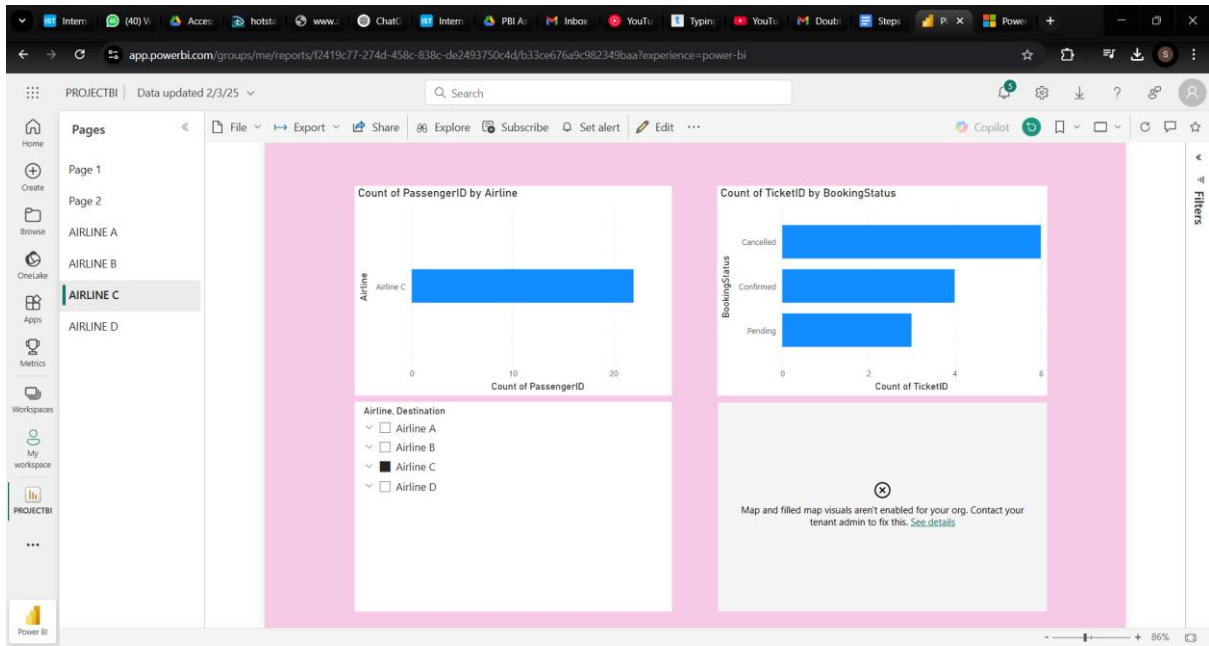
Intern (40) W Acces hotsta www. ChatG Intern PBI As Inbox YouTu Typing YouTu Doubt Steps P Power

app.powerbi.com/groups/me/reports/f2419c77-274d-458c-838c-de2493750c4d/b33ce676a9c982349baa?experience=power-bi

PROJECTBI | Data updated 2/3/25

Search

Home
Create
Browse
OneLake
Apps
Metrics
Workspaces
My workspace
PROJECTBI
...
Power BI

Pages
Page 1
Page 2
AIRLINE A
AIRLINE B
AIRLINE C
AIRLINE D

File Export Share Explore Subscribe Set alert Edit ...

Copilot

Count of PassengerID by Airline

Airline
Airline C
0 10 20
Count of PassengerID

Count of TicketID by BookingStatus

BookingStatus
Cancelled
Confirmed
Pending
0 2 4 6
Count of TicketID

Airline, Destination
Airline A
Airline B
Airline C
Airline D

Map and filled map visuals aren't enabled for your org. Contact your tenant admin to fix this. See details

Filters

+ 86%